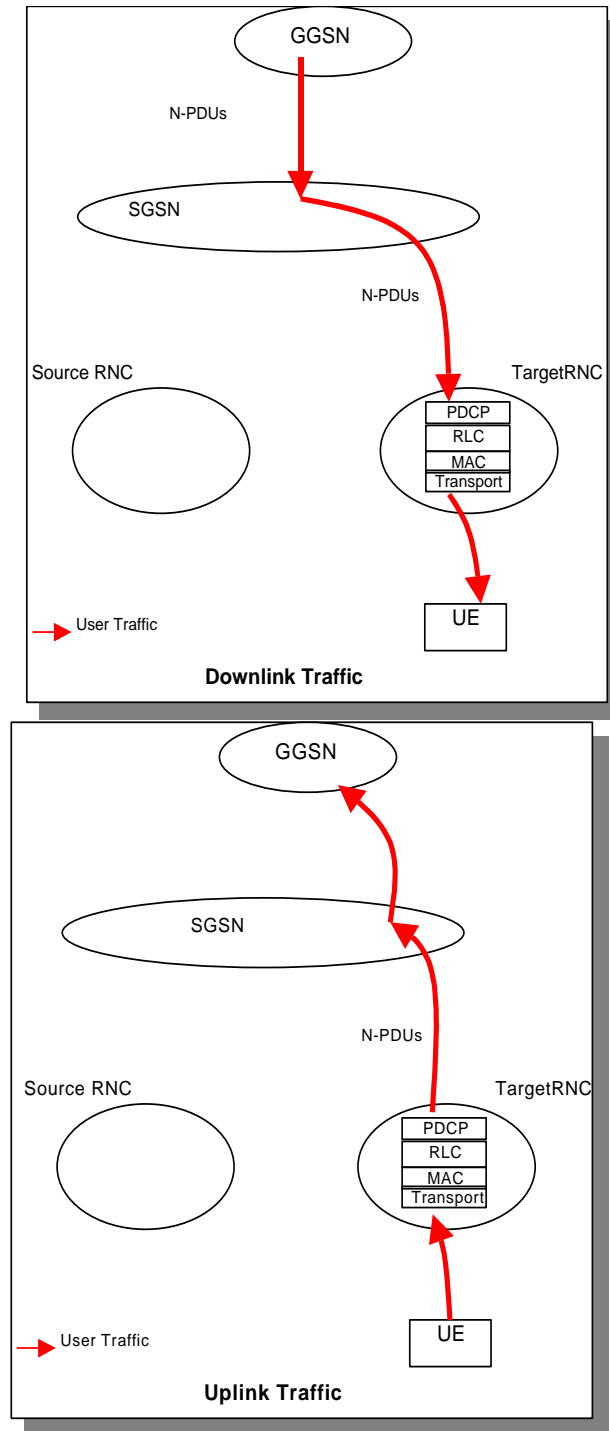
GGSN

N-PDUs

SGSN

N-PDUs

Source RNC

TargetRNC

PDCP
RLC
MAC
Transport

UE

User Traffic

Downlink Traffic

GGSN

SGSN

N-PDUs

Source RNC

TargetRNC

PDCP
RLC
MAC
Transport

UE

User Traffic

Uplink Traffic